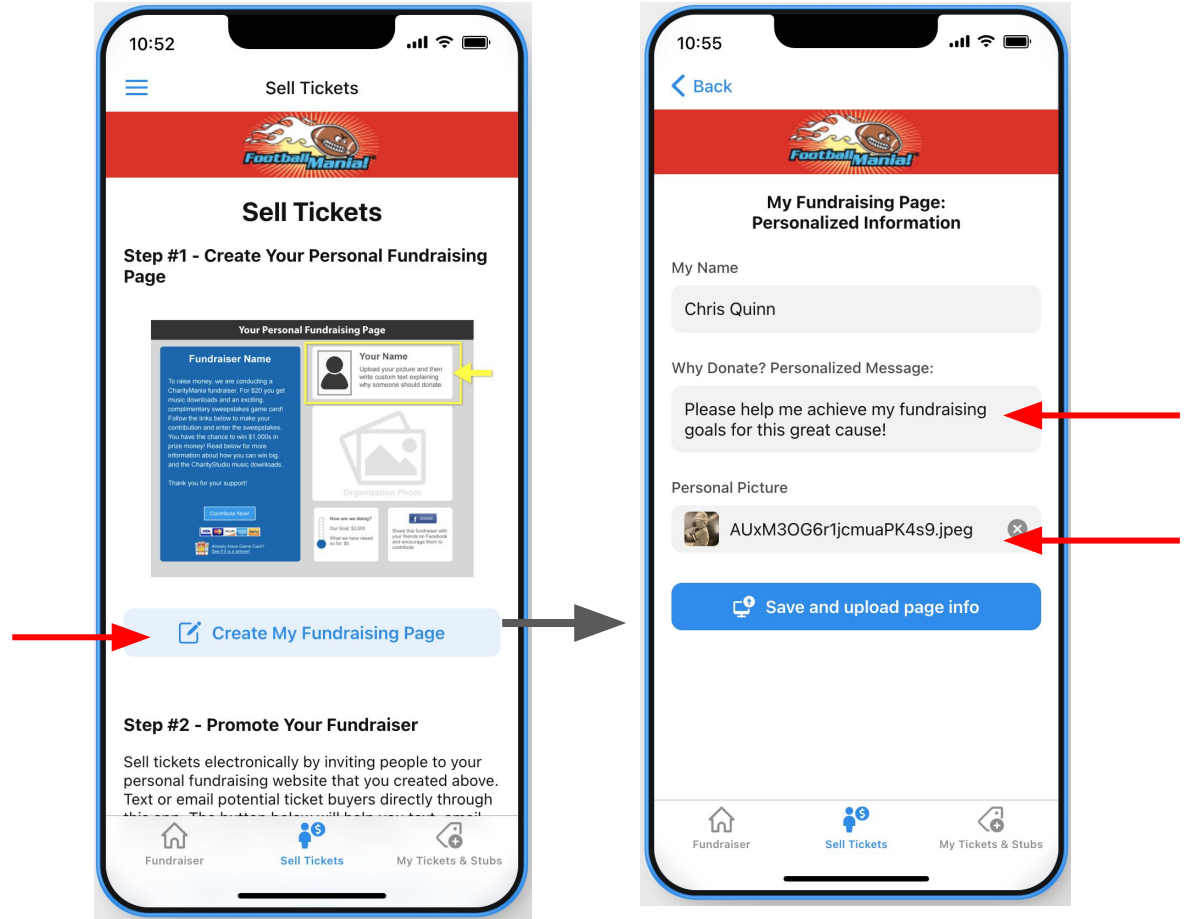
10:52

Sell Tickets

FootballMania!

Sell Tickets

Step #1 - Create Your Personal Fundraising Page

Your Personal Fundraising Page

Fundraiser Name

To raise money, we are conducting a CharityMania fundraiser. For $20 you get music downloads and an exciting, complimentary sweepstakes game card! Follow the links below to make your contribution and enter the sweepstakes. You have the chance to win $1,000s in prize money! Read below for more information about how you can win big, and the CharityStudio music downloads.

Thank you for your support!

Contribute Now!

Your Name

Upload your picture and then write custom text explaining why someone should donate.

Organization Photo

How are we doing?

Our Goal: $2,000

What we have raised so far: $0

Share

Share this fundraiser with your friends on Facebook and encourage them to contribute

Create My Fundraising Page

Step #2 - Promote Your Fundraiser

Sell tickets electronically by inviting people to your personal fundraising website that you created above. Text or email potential ticket buyers directly through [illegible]

Fundraiser Sell Tickets My Tickets & Stubs

10:55

Back

FootballMania!

My Fundraising Page:
Personalized Information

My Name

Chris Quinn

Why Donate? Personalized Message:

Please help me achieve my fundraising goals for this great cause!

Personal Picture

AUxM3OG6r1jcmuaPK4s9.jpeg

Save and upload page info

Fundraiser Sell Tickets My Tickets & Stubs